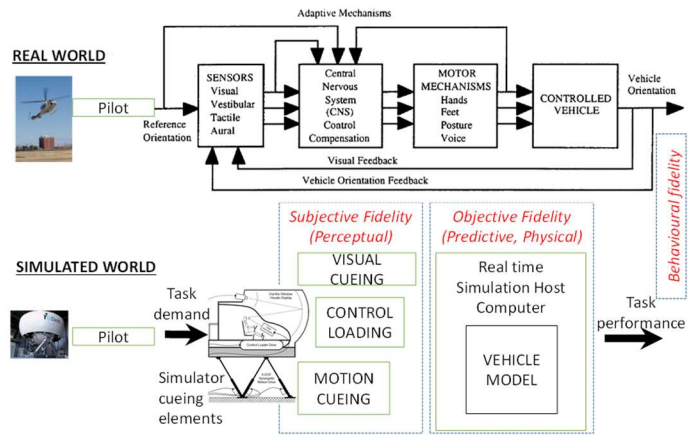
Adaptive Mechanisms

REAL WORLD

Pilot

Reference Orientation

SENSORS
Visual
Vestibular
Tactile
Aural

Central Nervous System (CNS) Control Compensation

MOTOR MECHANISMS
Hands
Feet
Posture
Voice

CONTROLLED VEHICLE

Vehicle Orientation

Visual Feedback

Vehicle Orientation Feedback

Behavioural fidelity

Subjective Fidelity (Perceptual)

Objective Fidelity (Predictive, Physical)

SIMULATED WORLD

Pilot

Task demand

VISUAL CUEING

CONTROL LOADING

Real time Simulation Host Computer

VEHICLE MODEL

Task performance

Simulator cueing elements

MOTION CUEING